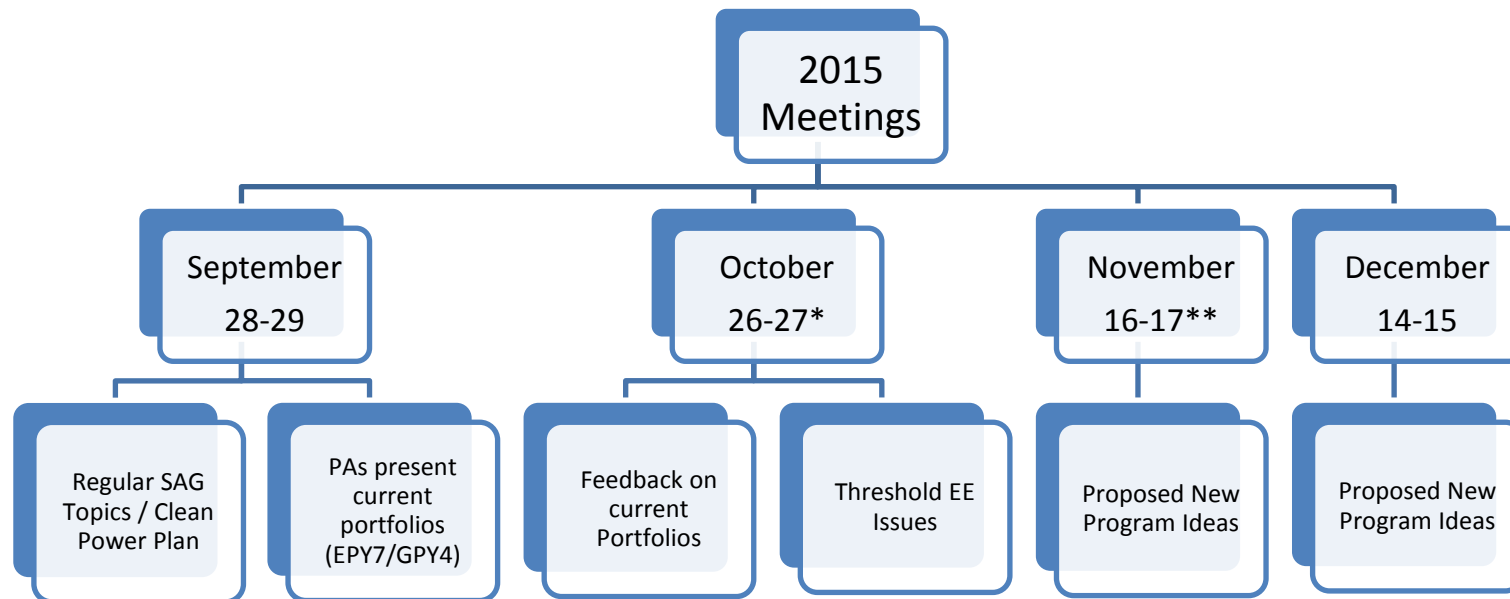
2015 Meetings

September 28-29

October 26-27*

November 16-17**

December 14-15

Regular SAG Topics / Clean Power Plan

PAs present current portfolios (EPY7/GPY4)

Feedback on current Portfolios

Threshold EE Issues

Proposed New Program Ideas

Proposed New Program Ideas